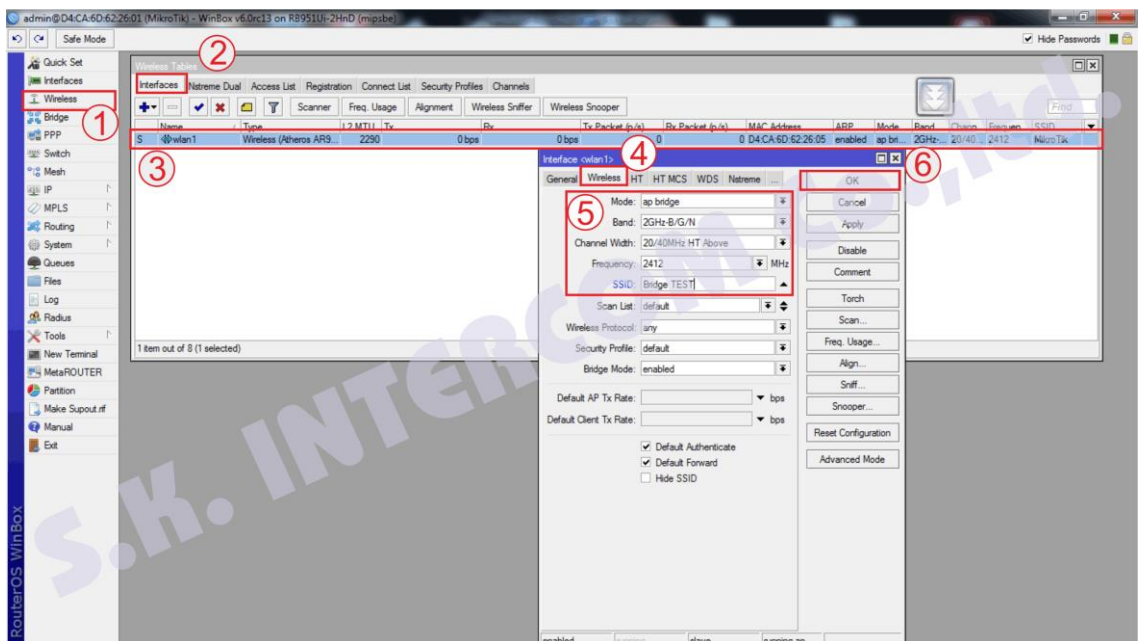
admin@D4:CA:6D:62:26:01 (MikroTik) - WinBox v6.0rc13 on RB951Ui-2HnD (mipsbe)

Safe Mode

Hide Passwords

Quick Set
Interfaces
Wireless
Bridge
PPP
Switch
Mesh
IP
MPLS
Routing
System
Queues
Files
Log
Radius
Tools
New Terminal
MetaROUTER
Partition
Make Supout.rif
Manual
Exit

RouterOS WinBox

Wireless Tables

Interfaces | Nstreme Dual | Access List | Registration | Connect List | Security Profiles | Channels

Scanner | Freq. Usage | Alignment | Wireless Sniffer | Wireless Snooper

Find

| | Name | Type | L2 MTU | Tx | Rx | Tx Packet (p/s) | Rx Packet (p/s) | MAC Address | ARP | Mode | Band | Chann... | Frequen... | SSID |
|---|---|---|---|---|---|---|---|---|---|---|---|---|---|---|
| S | wlan1 | Wireless (Atheros AR9... | 2290 | 0 bps | 0 bps | 0 | 0 | D4:CA:6D:62:26:05 | enabled | ap bri... | 2GHz-... | 20/40... | 2412 | MikroTik |

1 item out of 8 (1 selected)

Interface <wlan1>

General | Wireless | HT | HT MCS | WDS | Nstreme | ...

Mode: ap bridge
Band: 2GHz-B/G/N
Channel Width: 20/40MHz HT Above
Frequency: 2412 MHz
SSID: Bridge TEST
Scan List: default
Wireless Protocol: any
Security Profile: default
Bridge Mode: enabled

Default AP Tx Rate: bps
Default Client Tx Rate: bps

Default Authenticate
Default Forward
Hide SSID

OK
Cancel
Apply
Disable
Comment
Torch
Scan...
Freq. Usage...
Align...
Sniff...
Snooper...
Reset Configuration
Advanced Mode

enabled | running | slave | running ap

1 2 3 4 5 6

S.K. INTERCOM Co.,Ltd.